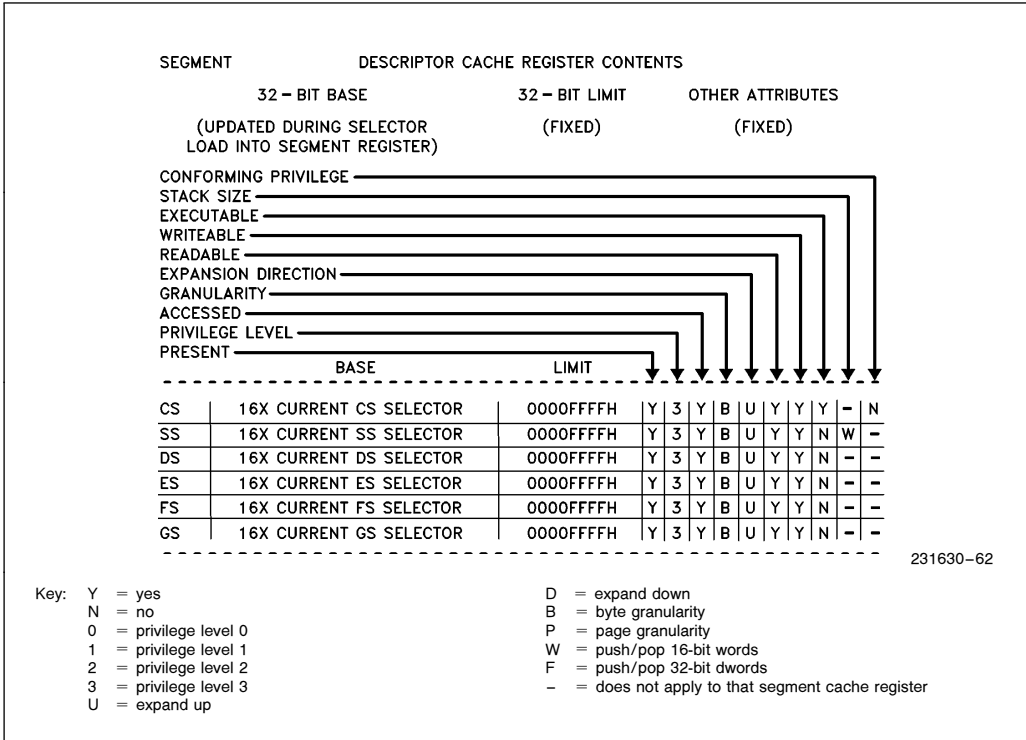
SEGMENT DESCRIPTOR CACHE REGISTER CONTENTS

32 – BIT BASE 32 – BIT LIMIT OTHER ATTRIBUTES

(UPDATED DURING SELECTOR LOAD INTO SEGMENT REGISTER) (FIXED) (FIXED)

CONFORMING PRIVILEGE
STACK SIZE
EXECUTABLE
WRITEABLE
READABLE
EXPANSION DIRECTION
GRANULARITY
ACCESSED
PRIVILEGE LEVEL
PRESENT

| | BASE | LIMIT | | | | | | | | | | |
|---|---|---|---|---|---|---|---|---|---|---|---|---|
| CS | 16X CURRENT CS SELECTOR | 0000FFFFH | Y | 3 | Y | B | U | Y | Y | Y | – | N |
| SS | 16X CURRENT SS SELECTOR | 0000FFFFH | Y | 3 | Y | B | U | Y | Y | N | W | – |
| DS | 16X CURRENT DS SELECTOR | 0000FFFFH | Y | 3 | Y | B | U | Y | Y | N | – | – |
| ES | 16X CURRENT ES SELECTOR | 0000FFFFH | Y | 3 | Y | B | U | Y | Y | N | – | – |
| FS | 16X CURRENT FS SELECTOR | 0000FFFFH | Y | 3 | Y | B | U | Y | Y | N | – | – |
| GS | 16X CURRENT GS SELECTOR | 0000FFFFH | Y | 3 | Y | B | U | Y | Y | N | – | – |

231630–62

Key: Y = yes
N = no
0 = privilege level 0
1 = privilege level 1
2 = privilege level 2
3 = privilege level 3
U = expand up
D = expand down
B = byte granularity
P = page granularity
W = push/pop 16-bit words
F = push/pop 32-bit dwords
– = does not apply to that segment cache register